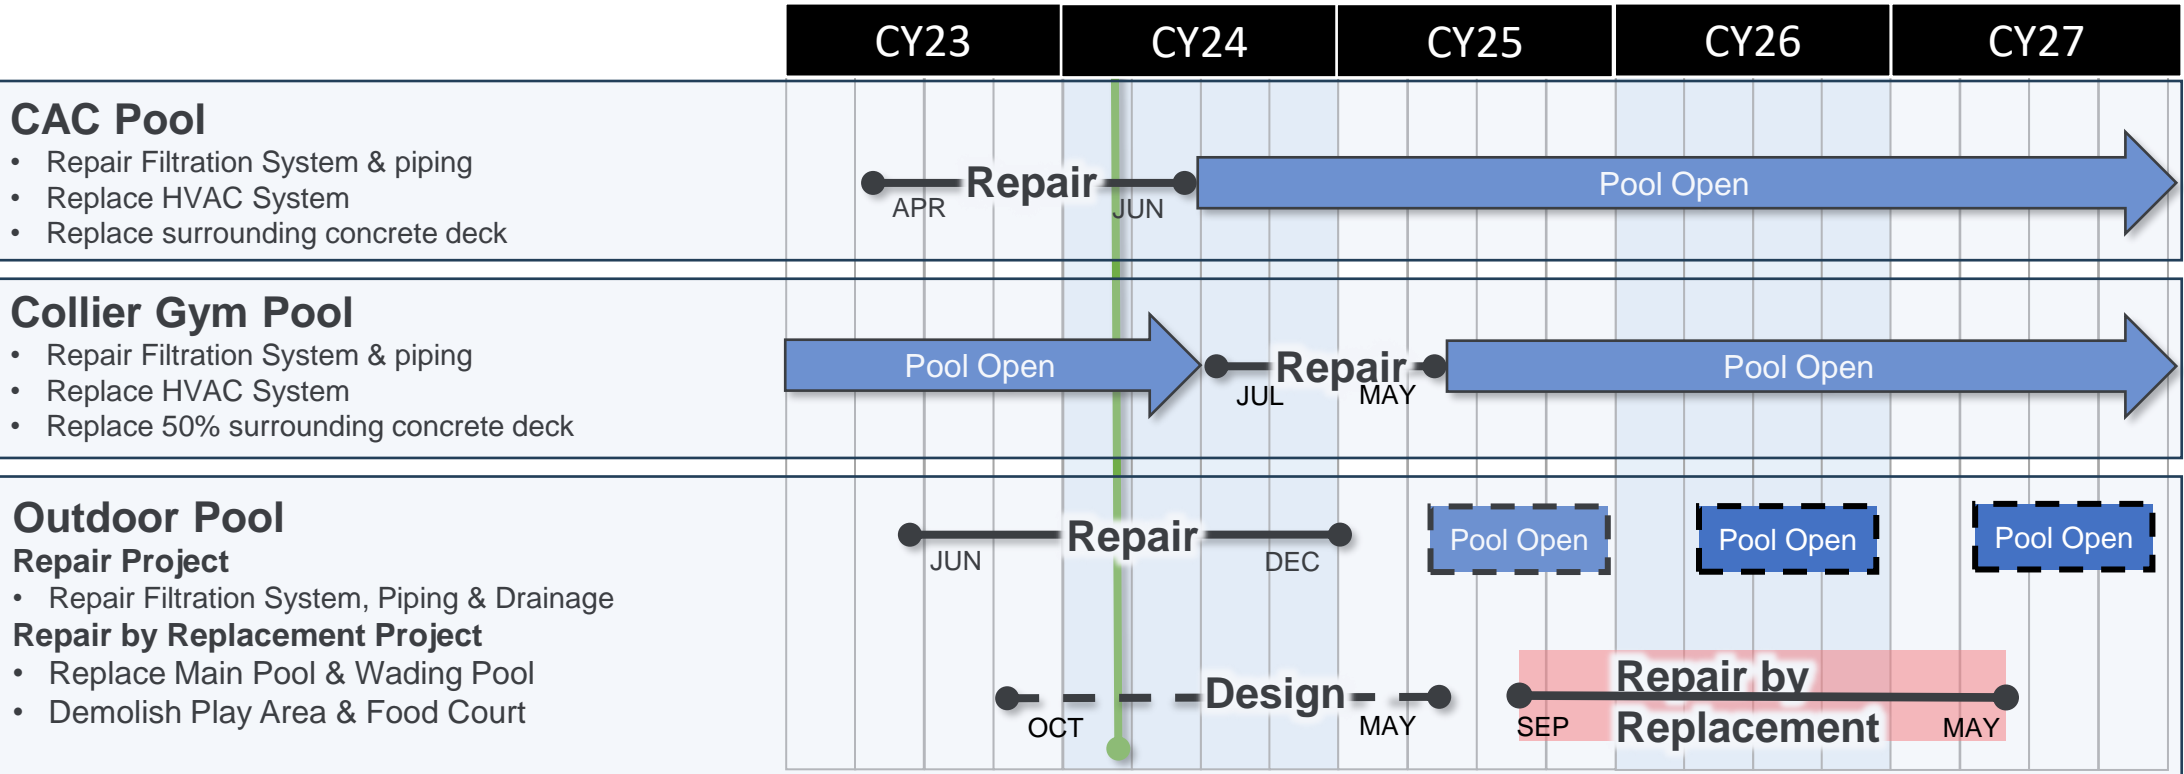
CY23 | CY24 | CY25 | CY26 | CY27

CAC Pool
• Repair Filtration System & piping
• Replace HVAC System
• Replace surrounding concrete deck

APR Repair JUN
Pool Open

Collier Gym Pool
• Repair Filtration System & piping
• Replace HVAC System
• Replace 50% surrounding concrete deck

Pool Open
JUL Repair MAY
Pool Open

Outdoor Pool
Repair Project
• Repair Filtration System, Piping & Drainage
Repair by Replacement Project
• Replace Main Pool & Wading Pool
• Demolish Play Area & Food Court

JUN Repair DEC
Pool Open
Pool Open
Pool Open
OCT Design MAY
SEP Repair by Replacement MAY